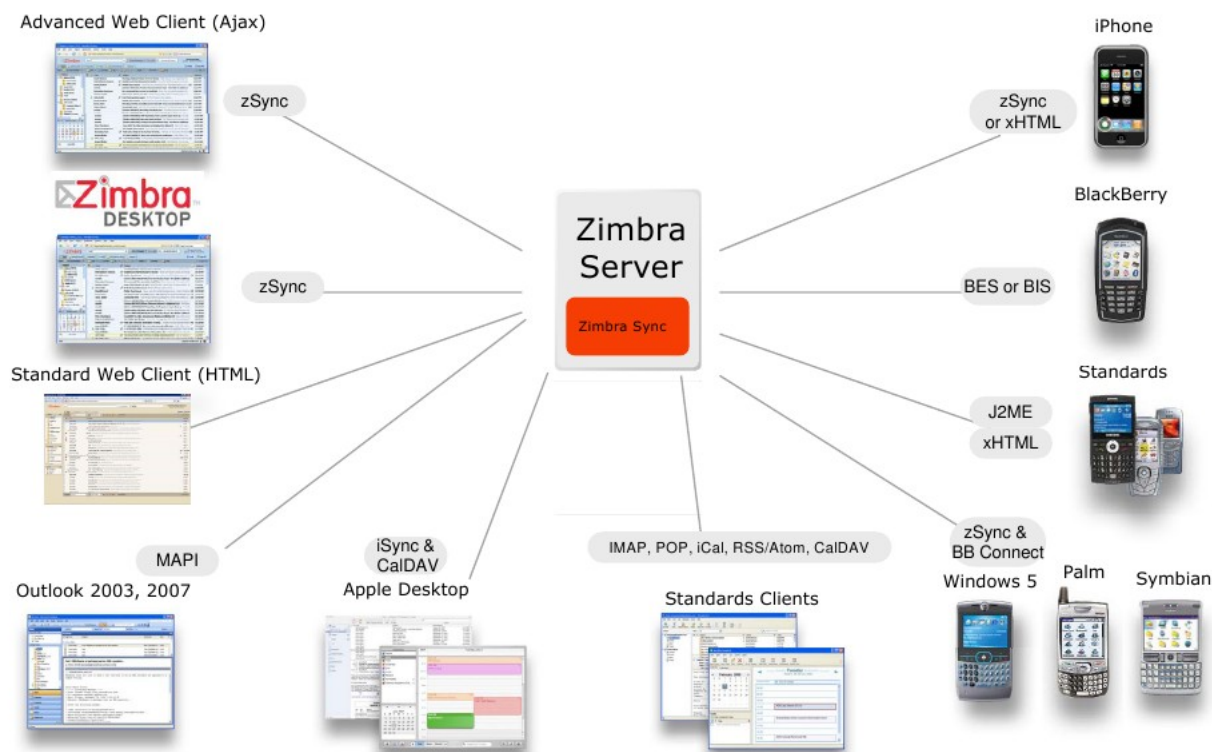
Advanced Web Client (Ajax)

zSync

Zimbra DESKTOP

zSync

Standard Web Client (HTML)

MAPI

Outlook 2003, 2007

iSync & CalDAV

Apple Desktop

Zimbra Server

Zimbra Sync

IMAP, POP, iCal, RSS/Atom, CalDAV

Standards Clients

iPhone

zSync or xHTML

BlackBerry

BES or BIS

Standards

J2ME

xHTML

zSync & BB Connect

Windows 5

Palm

Symbian